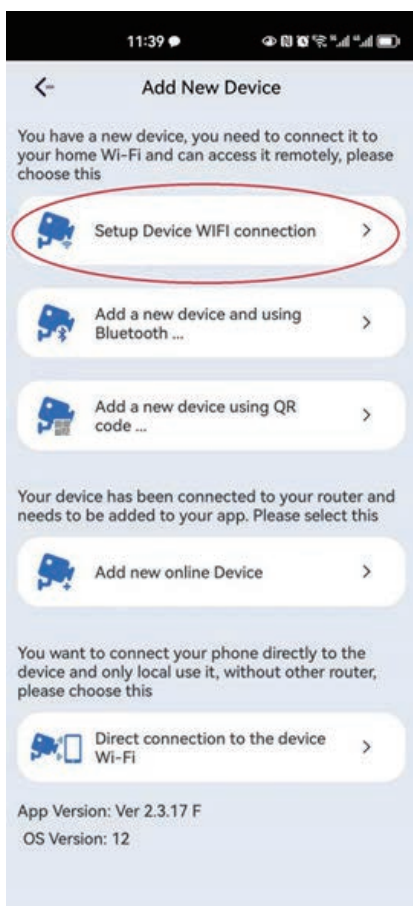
11:39

Add New Device

You have a new device, you need to connect it to your home Wi-Fi and can access it remotely, please choose this

Setup Device WIFI connection >

Add a new device and using Bluetooth ... >

Add a new device using QR code ... >

Your device has been connected to your router and needs to be added to your app. Please select this

Add new online Device >

You want to connect your phone directly to the device and only local use it, without other router, please choose this

Direct connection to the device Wi-Fi >

App Version: Ver 2.3.17 F

OS Version: 12